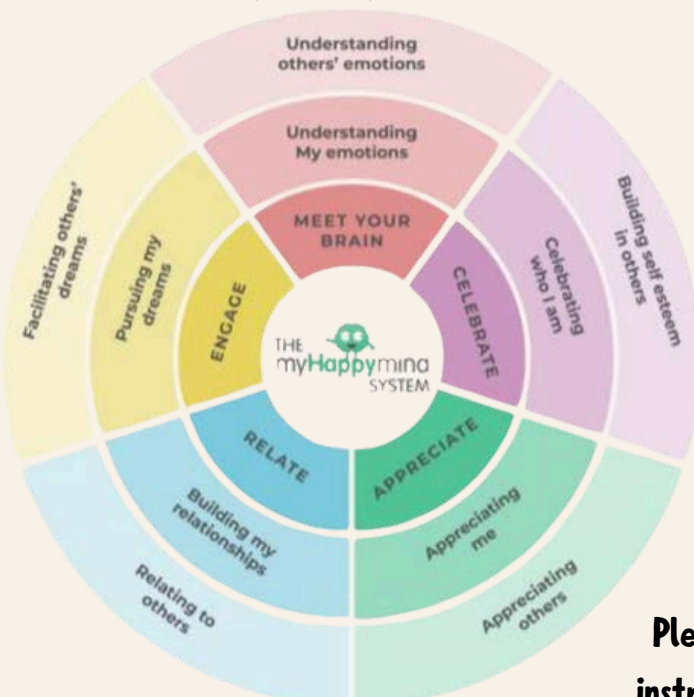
Understanding others' emotions

Understanding My emotions

MEET YOUR BRAIN

Building self esteem in others

Celebrating who I am

CELEBRATE

Facilitating others' dreams

Pursuing my dreams

ENGAGE

THE myHappymind SYSTEM

RELATE

APPRECIATE

Building my relationships

Appreciating me

Relating to others

Appreciating others

Ple

instr